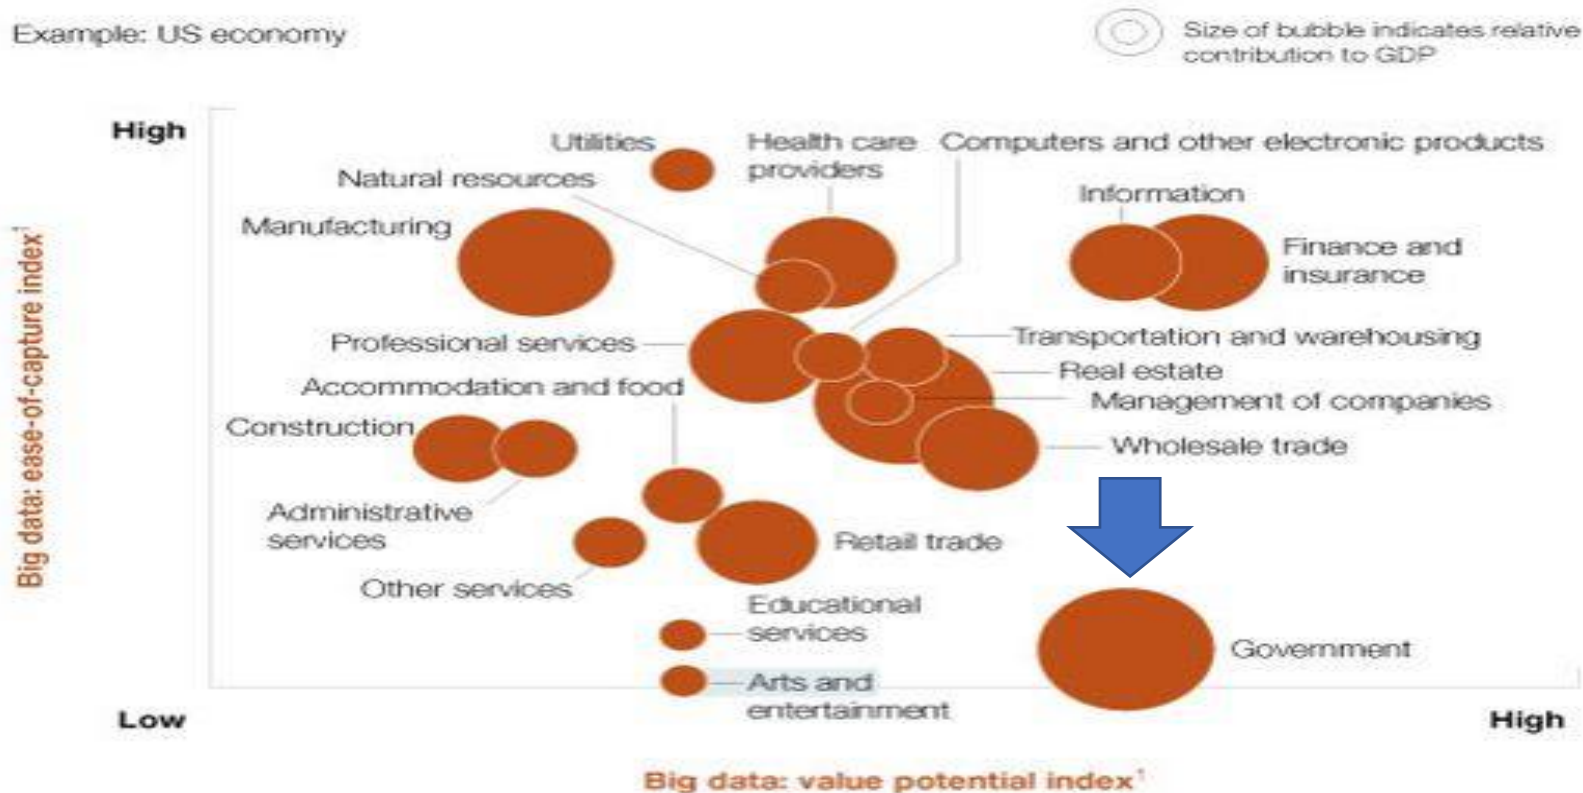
Example: US economy

Size of bubble indicates relative contribution to GDP

High

Low

High

Big data: ease-of-capture index$^1$

Big data: value potential index$^1$

Utilities

Health care providers

Computers and other electronic products

Natural resources

Information

Manufacturing

Finance and insurance

Professional services

Transportation and warehousing

Real estate

Accommodation and food

Management of companies

Construction

Wholesale trade

Administrative services

Retail trade

Other services

Educational services

Government

Arts and entertainment